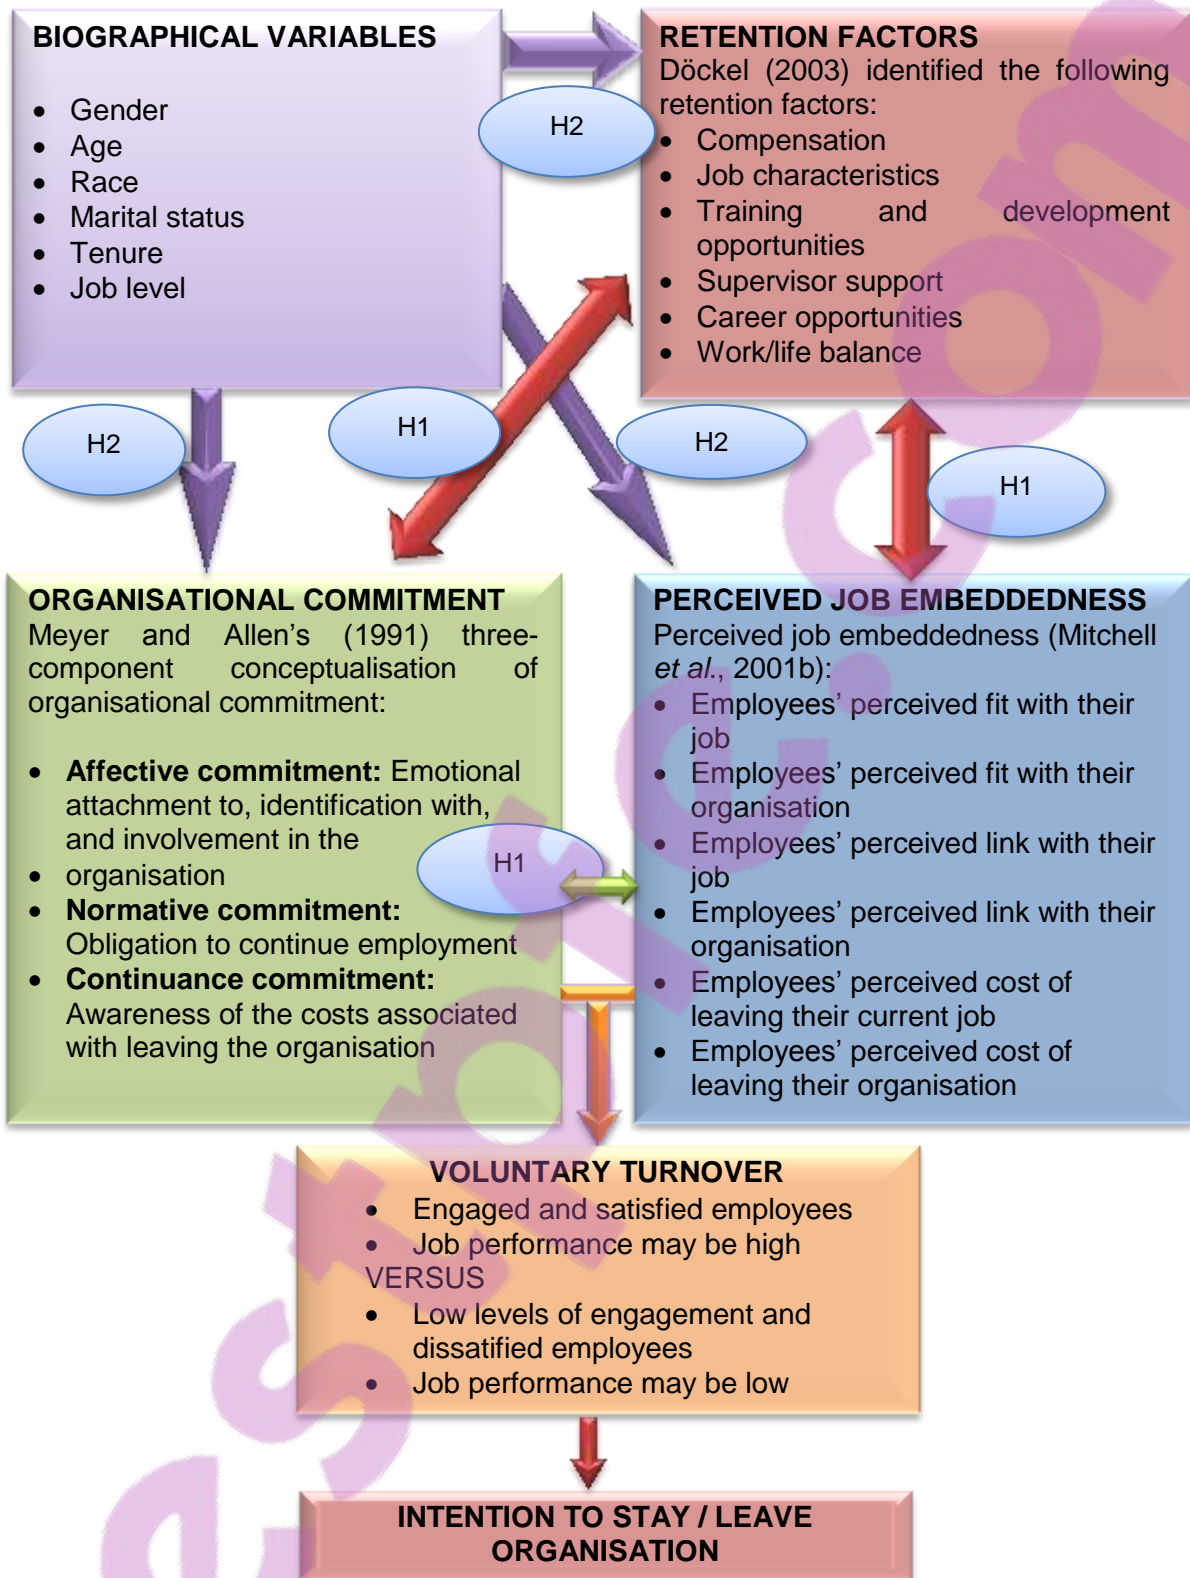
BIOGRAPHICAL VARIABLES

- Gender
- Age
- Race
- Marital status
- Tenure
- Job level

RETENTION FACTORS
Döckel (2003) identified the following retention factors:
- Compensation
- Job characteristics
- Training and development opportunities
- Supervisor support
- Career opportunities
- Work/life balance

H2

H2

H1

H2

H1

ORGANISATIONAL COMMITMENT
Meyer and Allen's (1991) three-component conceptualisation of organisational commitment:

- **Affective commitment:** Emotional attachment to, identification with, and involvement in the
- organisation
- **Normative commitment:** Obligation to continue employment
- **Continuance commitment:** Awareness of the costs associated with leaving the organisation

H1

PERCEIVED JOB EMBEDDEDNESS
Perceived job embeddedness (Mitchell *et al.*, 2001b):
- Employees' perceived fit with their job
- Employees' perceived fit with their organisation
- Employees' perceived link with their job
- Employees' perceived link with their organisation
- Employees' perceived cost of leaving their current job
- Employees' perceived cost of leaving their organisation

VOLUNTARY TURNOVER
- Engaged and satisfied employees
- Job performance may be high
VERSUS
- Low levels of engagement and dissatified employees
- Job performance may be low

INTENTION TO STAY / LEAVE ORGANISATION